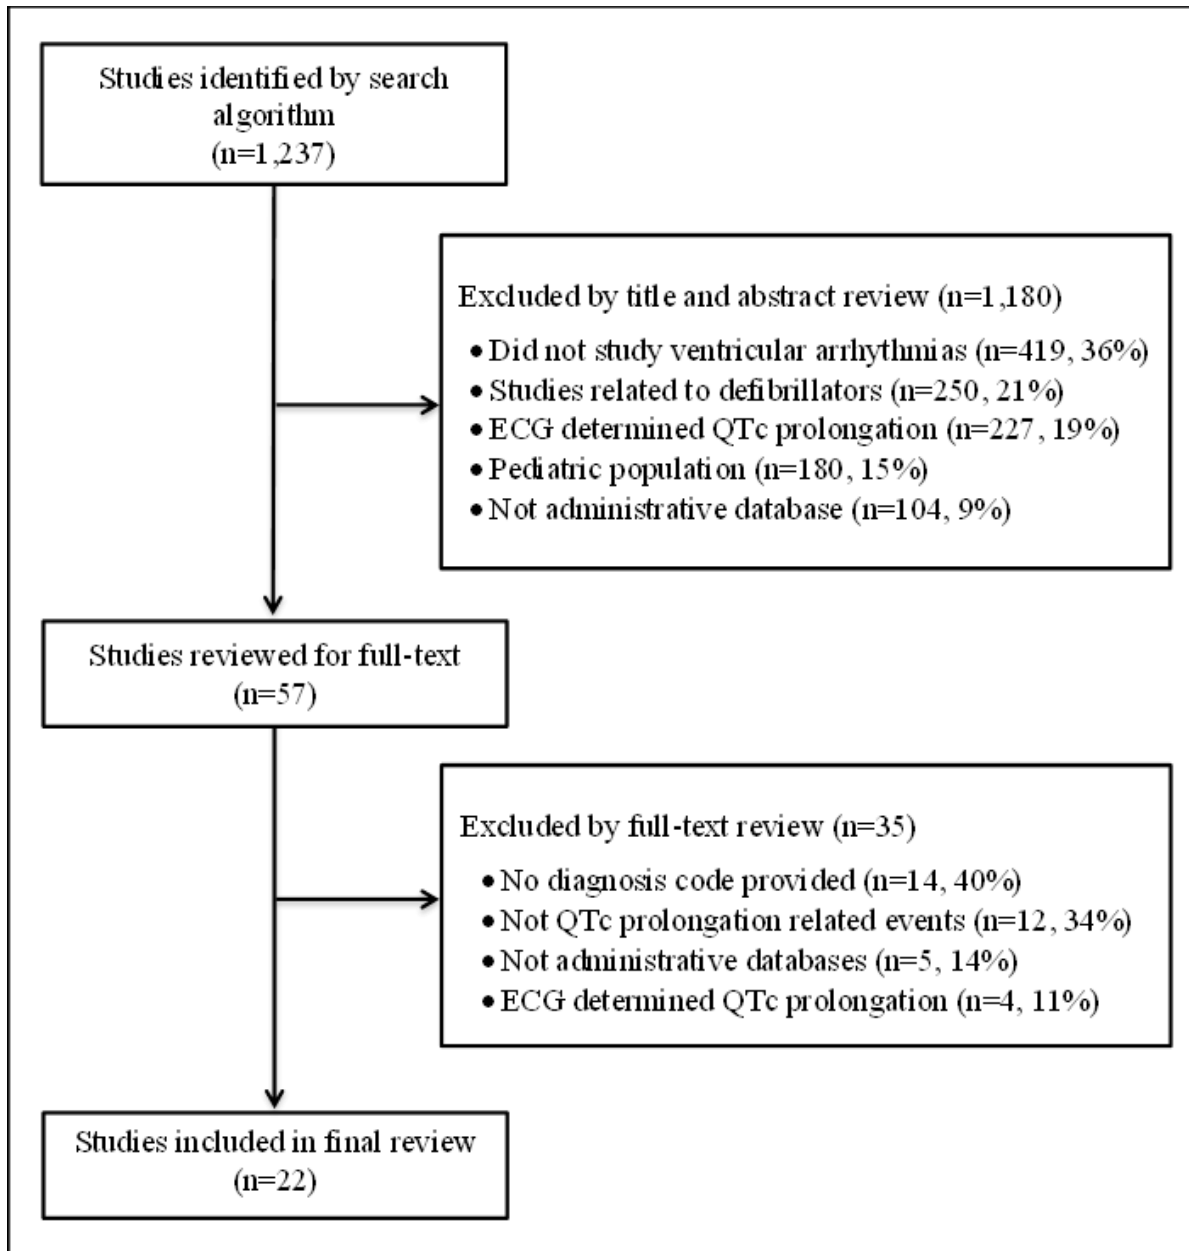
Studies identified by search algorithm
(n=1,237)

Excluded by title and abstract review (n=1,180)

• Did not study ventricular arrhythmias (n=419, 36%)
• Studies related to defibrillators (n=250, 21%)
• ECG determined QTc prolongation (n=227, 19%)
• Pediatric population (n=180, 15%)
• Not administrative database (n=104, 9%)

Studies reviewed for full-text
(n=57)

Excluded by full-text review (n=35)

• No diagnosis code provided (n=14, 40%)
• Not QTc prolongation related events (n=12, 34%)
• Not administrative databases (n=5, 14%)
• ECG determined QTc prolongation (n=4, 11%)

Studies included in final review
(n=22)